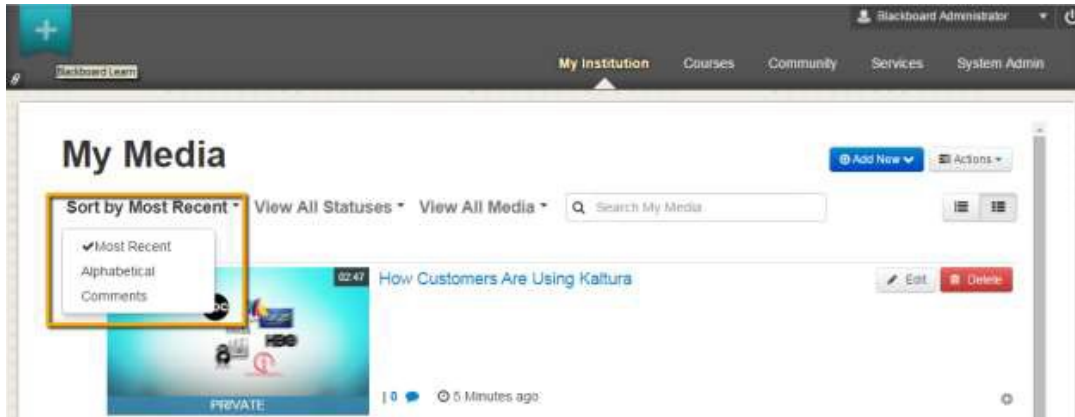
Blackboard Administrator

Blackboard Learn

My Institution Courses Community Services System Admin

My Media

Add New Actions

Sort by Most Recent View All Statuses View All Media Search My Media

✔Most Recent
Alphabetical
Comments

02:47 How Customers Are Using Kaltura

Edit Delete

HBO

PRIVATE

| 0 5 Minutes ago